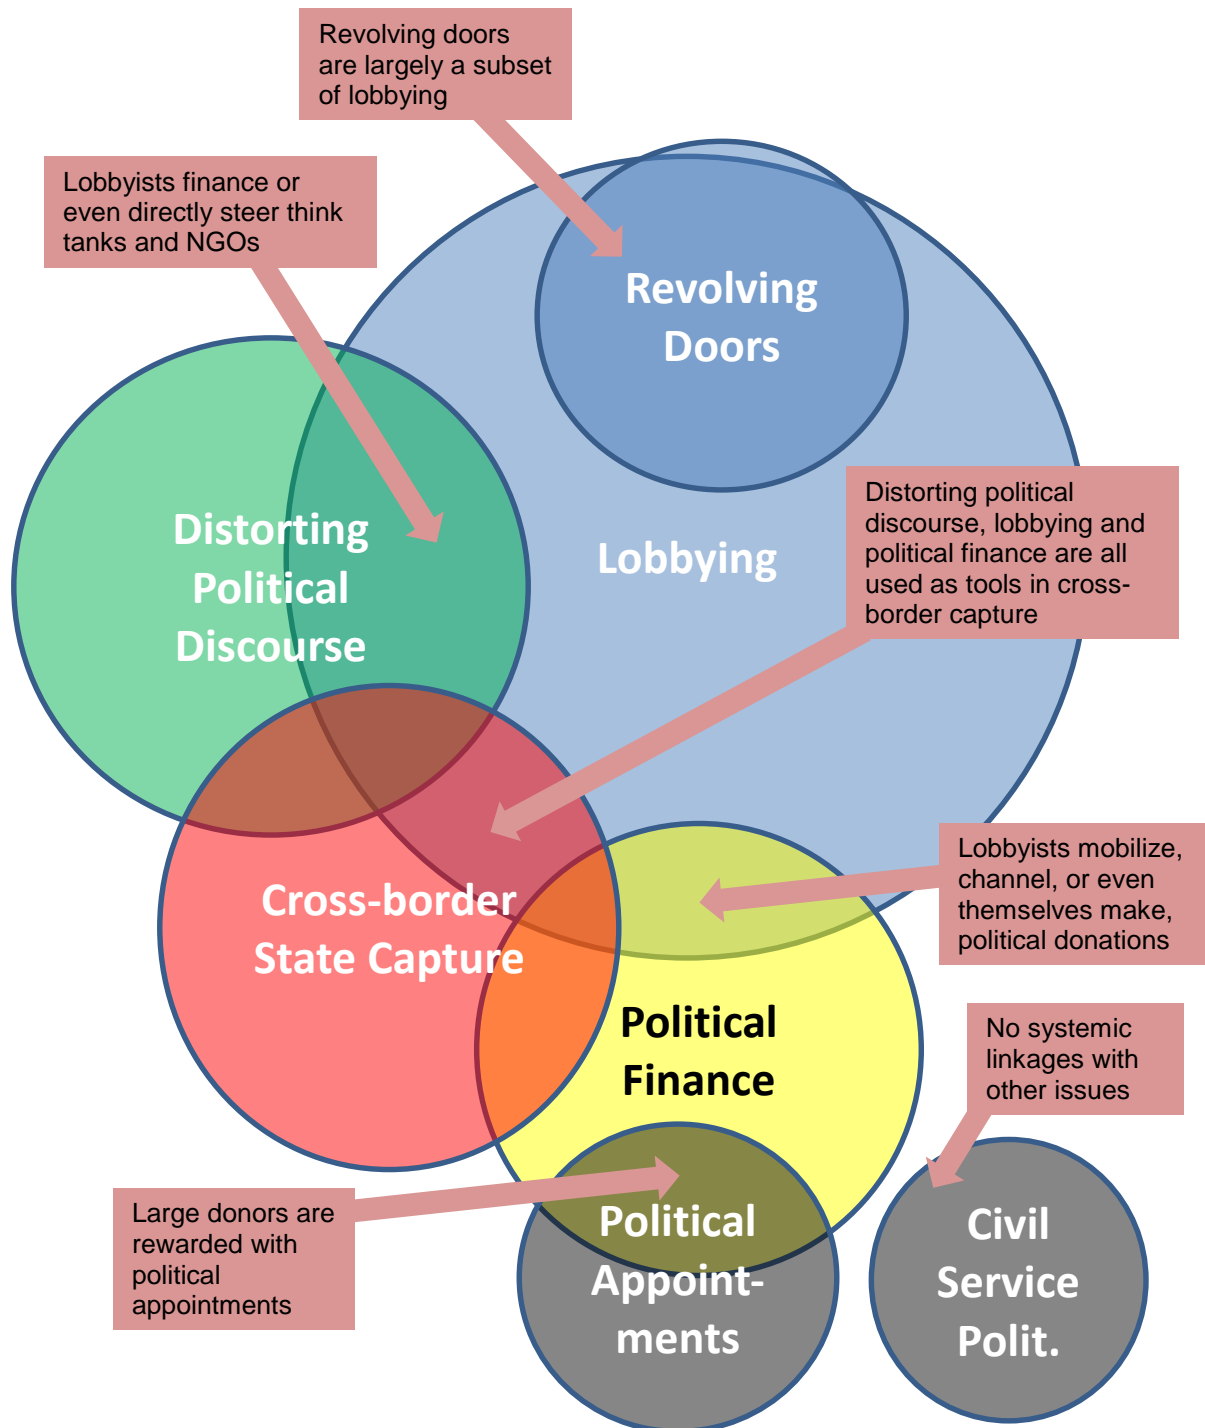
Revolving doors are largely a subset of lobbying

Lobbyists finance or even directly steer think tanks and NGOs

Revolving Doors

Distorting Political Discourse

Lobbying

Distorting political discourse, lobbying and political finance are all used as tools in cross-border capture

Cross-border State Capture

Lobbyists mobilize, channel, or even themselves make, political donations

Political Finance

No systemic linkages with other issues

Large donors are rewarded with political appointments

Political Appoint-ments

Civil Service Polit.